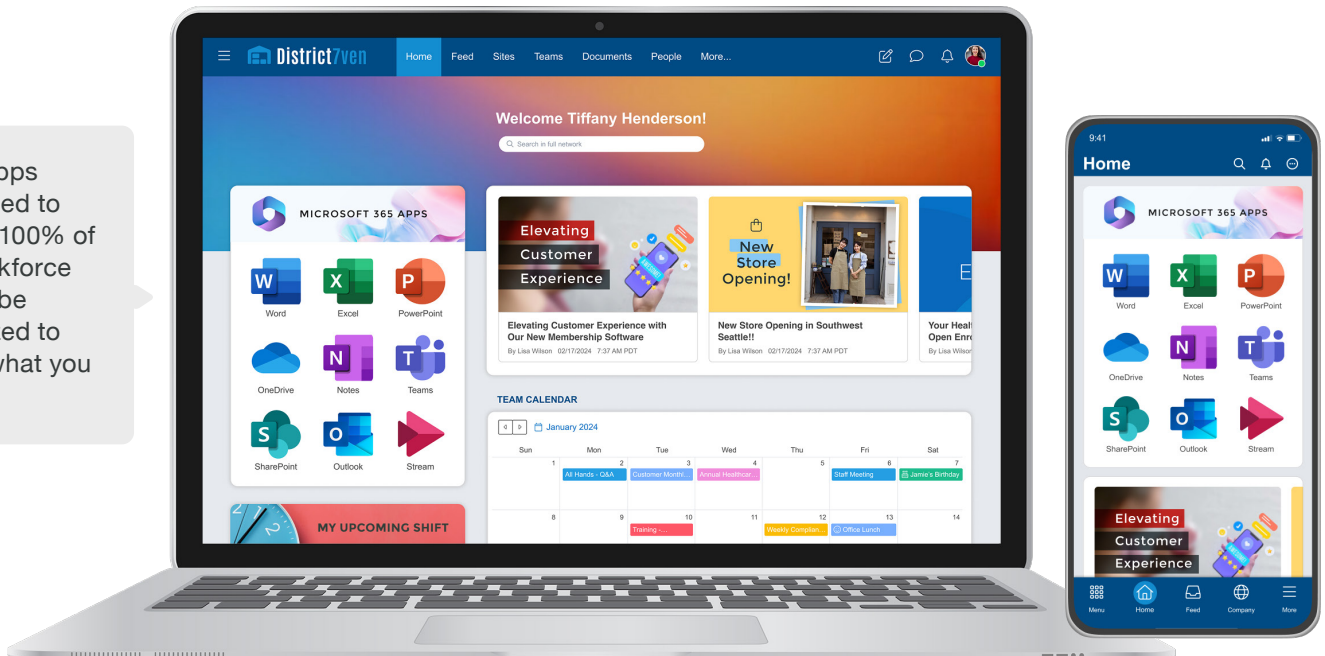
pps
ed to
100% of
kforce
be
ed to
what you

District7ven Home Feed Sites Teams Documents People More...

Welcome Tiffany Henderson!

Search in full network

MICROSOFT 365 APPS

Word Excel PowerPoint
OneDrive Notes Teams
SharePoint Outlook Stream

MY UPCOMING SHIFT

Elevating Customer Experience

Elevating Customer Experience with Our New Membership Software
By Lisa Wilson 02/17/2024 7:37 AM PDT

New Store Opening!

New Store Opening in Southwest Seattle!!
By Lisa Wilson 02/17/2024 7:37 AM PDT

Your Heal Open Enr
By Lisa Wilson

TEAM CALENDAR

January 2024

| Sun | Mon | Tue | Wed | Thu | Fri | Sat |
|---|---|---|---|---|---|---|
| 1 | 2 All Hands - Q&A | 3 Customer Monthl... | 4 Annual Healthcar... | 5 | 6 Staff Meeting | 7 Jamie's Birthday |
| 8 | 9 | 10 Training -... | 11 | 12 Weekly Complian... | 13 Office Lunch | 14 |

9:41

Home

MICROSOFT 365 APPS

Word Excel PowerPoint
OneDrive Notes Teams
SharePoint Outlook Stream

Elevating Customer Experience

Menu Home Feed Company More